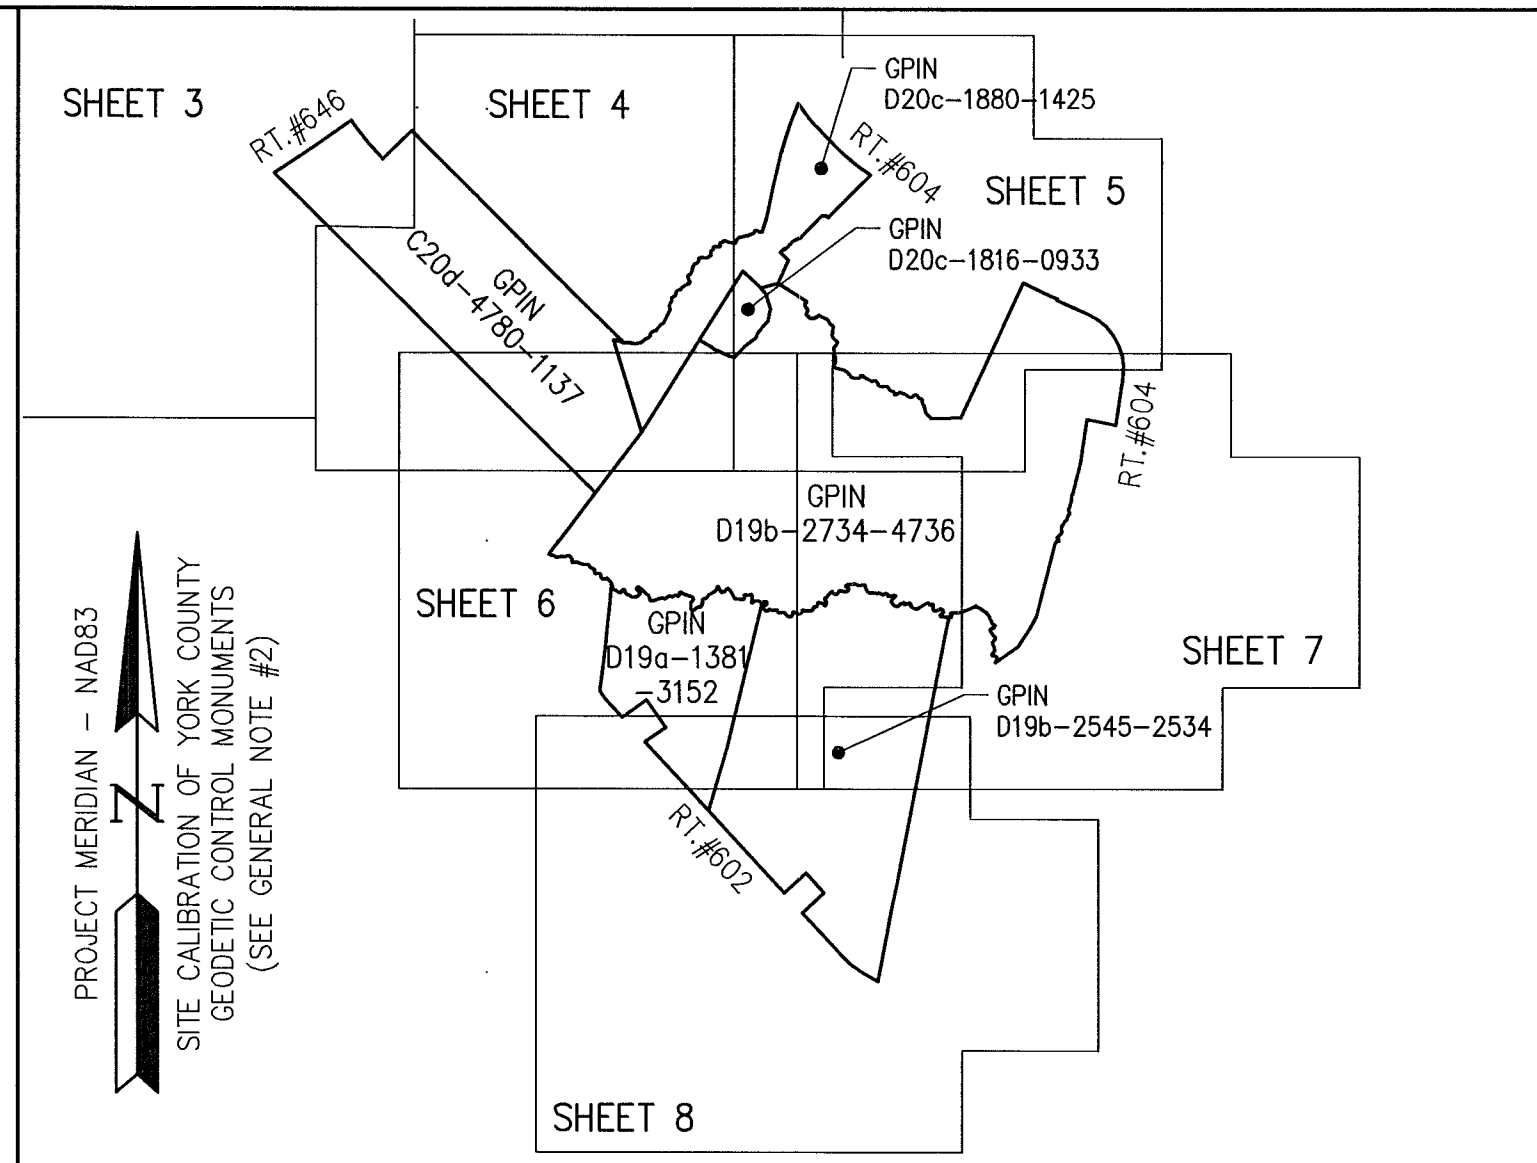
SHEET 3

SHEET 4

GPIN
D20c–1880–1425

RT.#646

RT.#604

SHEET 5

GPIN
D20c–1816–0933

GPIN
C20d–4780–1137

RT.#604

GPIN
D19b–2734–4736

SHEET 6

GPIN
D19a–1381
–3152

SHEET 7

GPIN
D19b–2545–2534

RT.#602

PROJECT MERIDIAN – NAD83

N

SITE CALIBRATION OF YORK COUNTY
GEODETIC CONTROL MONUMENTS
(SEE GENERAL NOTE #2)

SHEET 8